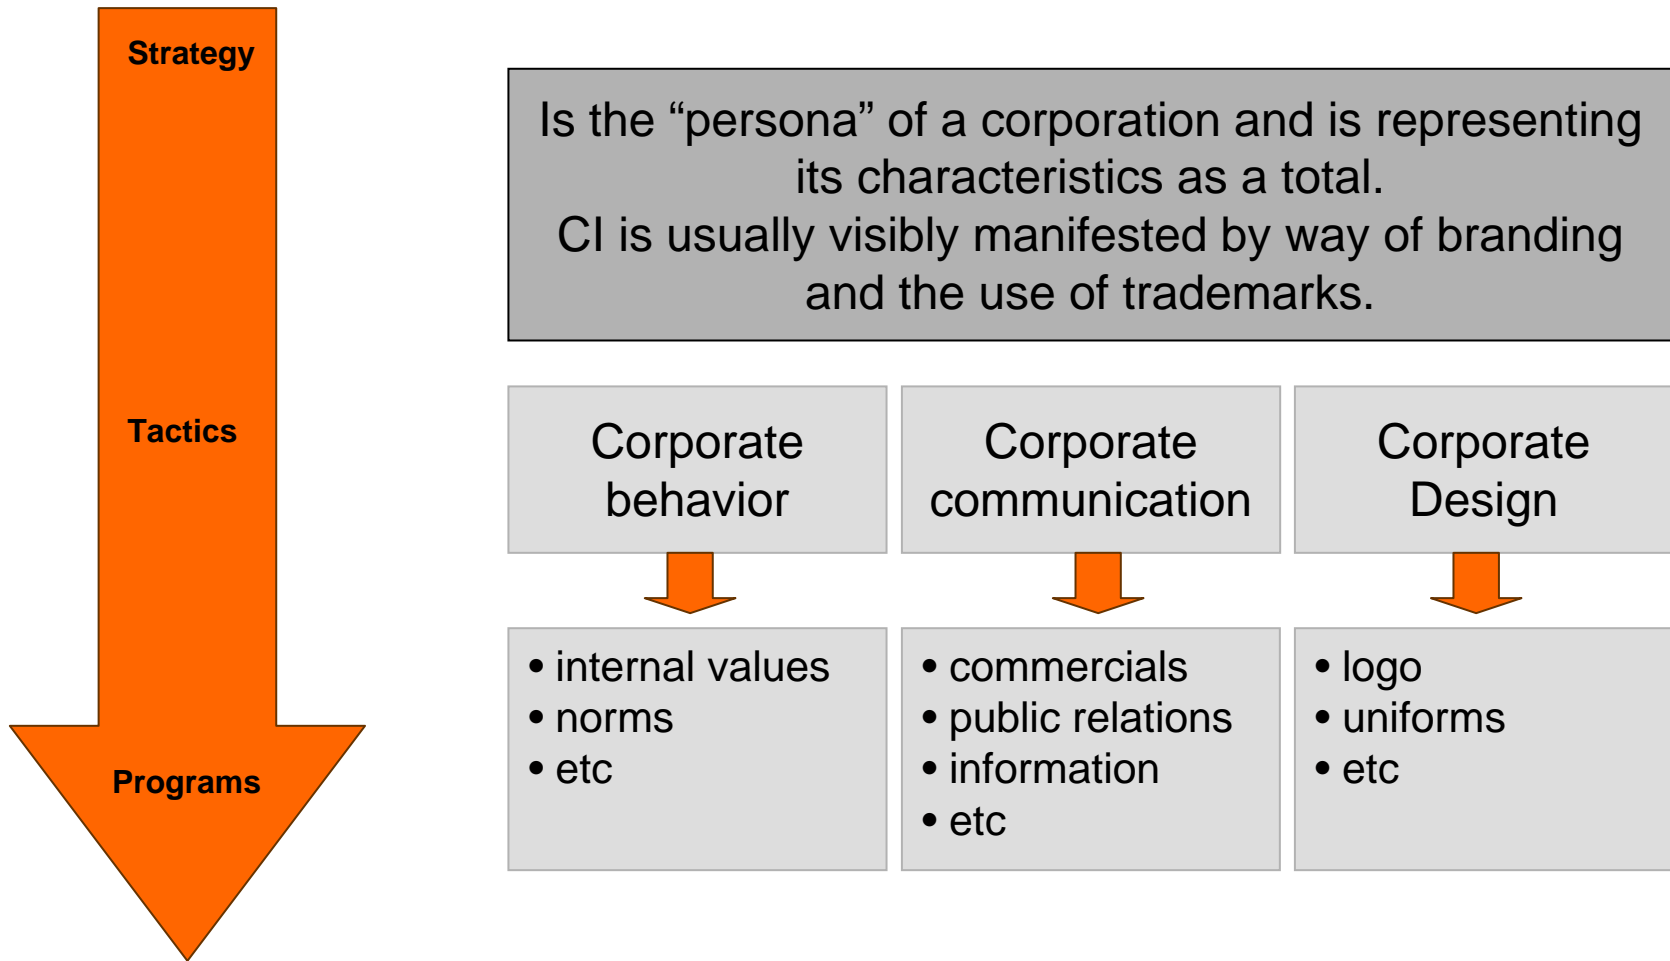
Strategy

Tactics

Programs

Is the “persona” of a corporation and is representing its characteristics as a total.
CI is usually visibly manifested by way of branding and the use of trademarks.

Corporate behavior

• internal values
• norms
• etc

Corporate communication

• commercials
• public relations
• information
• etc

Corporate Design

• logo
• uniforms
• etc